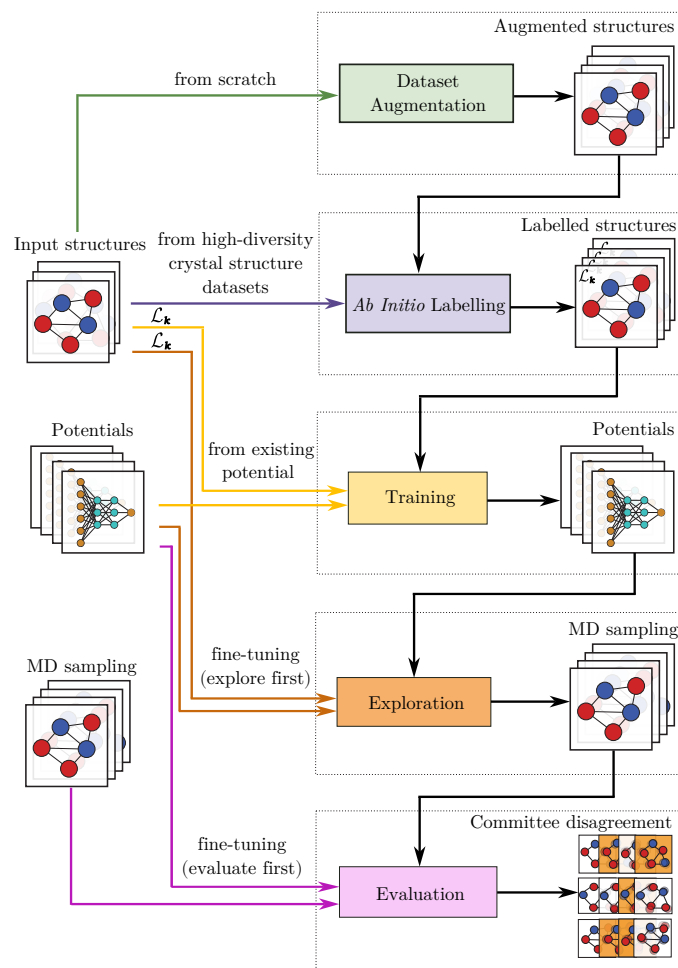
Augmented structures

from scratch

Dataset Augmentation

Input structures

from high-diversity crystal structure datasets

Labelled structures

$\mathcal{L}_{\mathbf{k}}$

$\mathcal{L}_{\mathbf{k}}$

*Ab Initio* Labelling

$\mathcal{L}_{\mathbf{k}}$

Potentials

from existing potential

Potentials

Training

MD sampling

fine-tuning (explore first)

MD sampling

Exploration

Committee disagreement

fine-tuning (evaluate first)

Evaluation